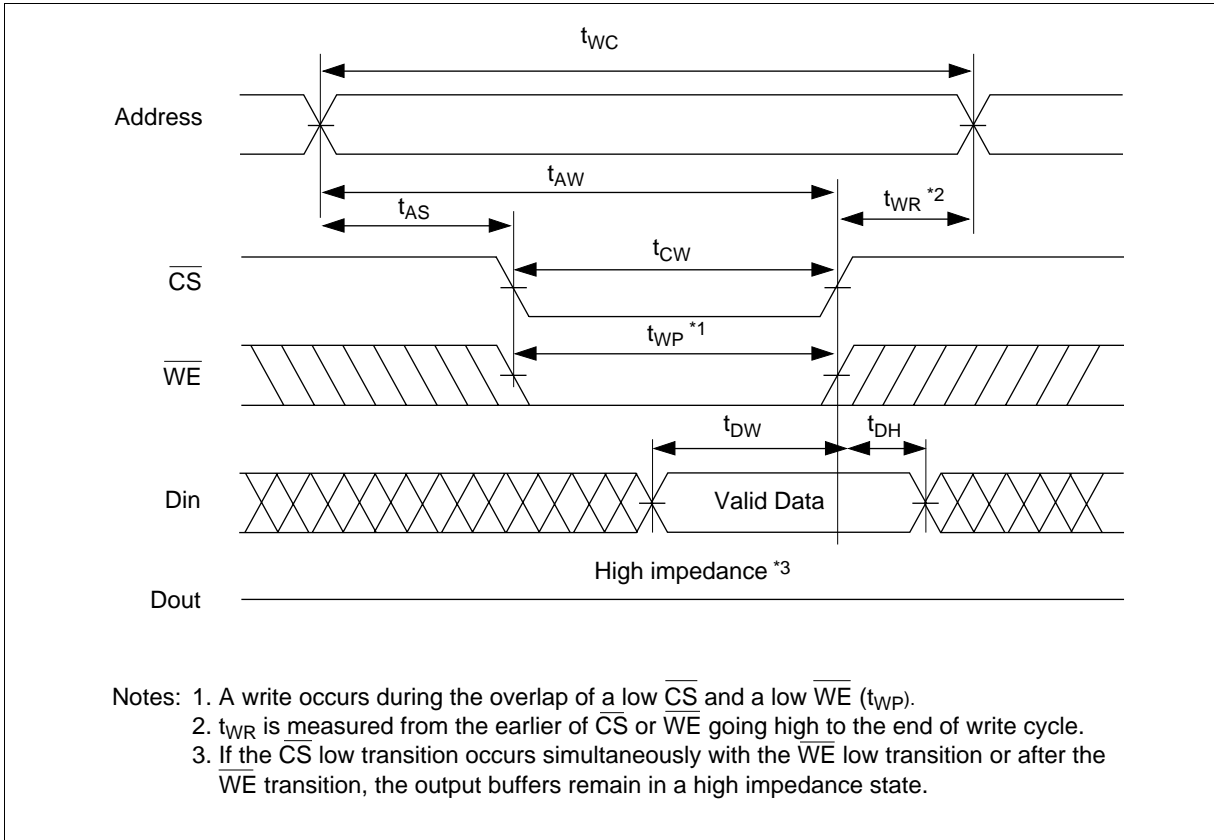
$t_{WC}$

Address

$t_{AW}$

$t_{AS}$

$t_{WR}$ *2

$t_{CW}$

$\overline{CS}$

$t_{WP}$ *1

$\overline{WE}$

$t_{DW}$

$t_{DH}$

Din

Valid Data

High impedance *3

Dout

Notes: 1. A write occurs during the overlap of a low $\overline{CS}$ and a low $\overline{WE}$ ($t_{WP}$).
2. $t_{WR}$ is measured from the earlier of $\overline{CS}$ or $\overline{WE}$ going high to the end of write cycle.
3. If the $\overline{CS}$ low transition occurs simultaneously with the $\overline{WE}$ low transition or after the $\overline{WE}$ transition, the output buffers remain in a high impedance state.